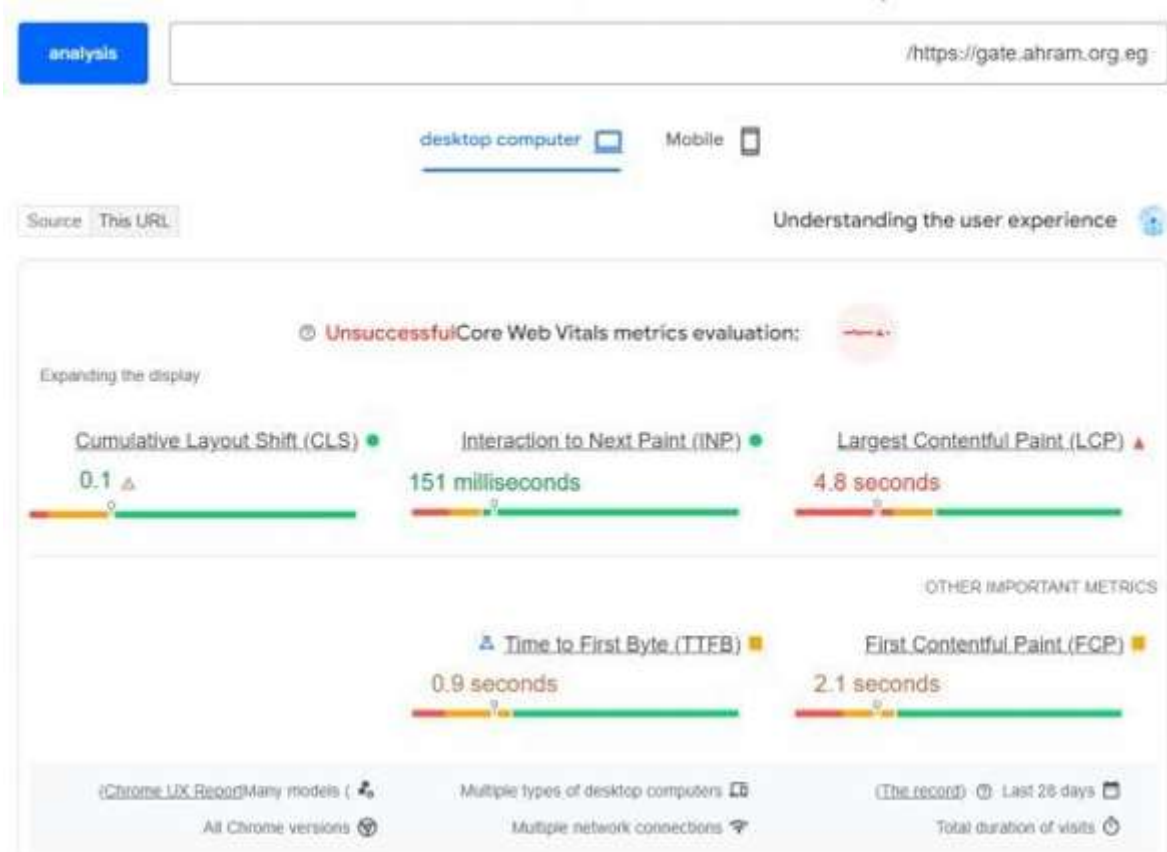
analysis

/https://gate.ahram.org.eg

desktop computer

Mobile

Source This URL

Understanding the user experience

UnsuccessfulCore Web Vitals metrics evaluation:

Expanding the display

Cumulative Layout Shift (CLS)

0.1

Interaction to Next Paint (INP)

151 milliseconds

Largest Contentful Paint (LCP)

4.8 seconds

OTHER IMPORTANT METRICS

Time to First Byte (TTFB)

0.9 seconds

First Contentful Paint (FCP)

2.1 seconds

(Chrome UX Report)Many models (

Multiple types of desktop computers

(The record) Last 28 days

All Chrome versions

Multiple network connections

Total duration of visits